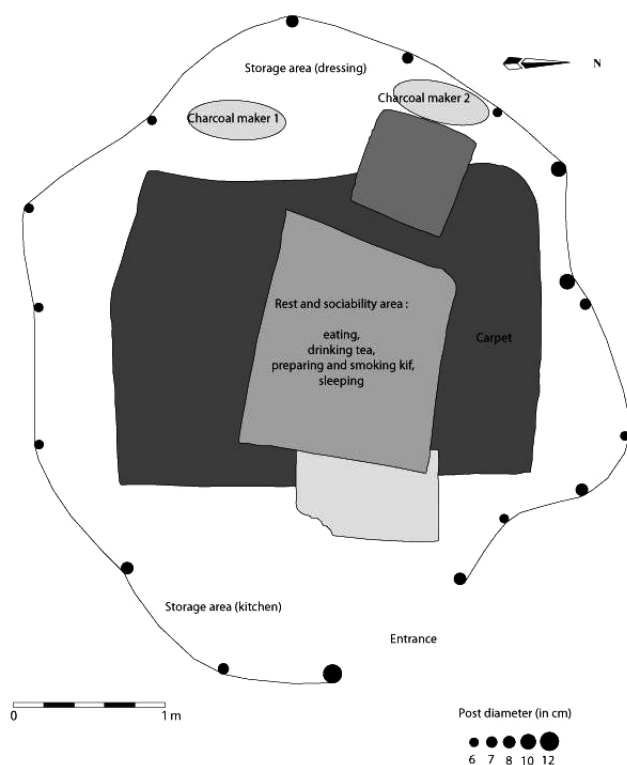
Storage area (dressing)

N

Charcoal maker 2

Charcoal maker 1

Rest and sociability area :

eating,
drinking tea,
preparing and smoking kif,
sleeping

Carpet

Storage area (kitchen)

Entrance

0

1 m

Post diameter (in cm)

6 7 8 10 12